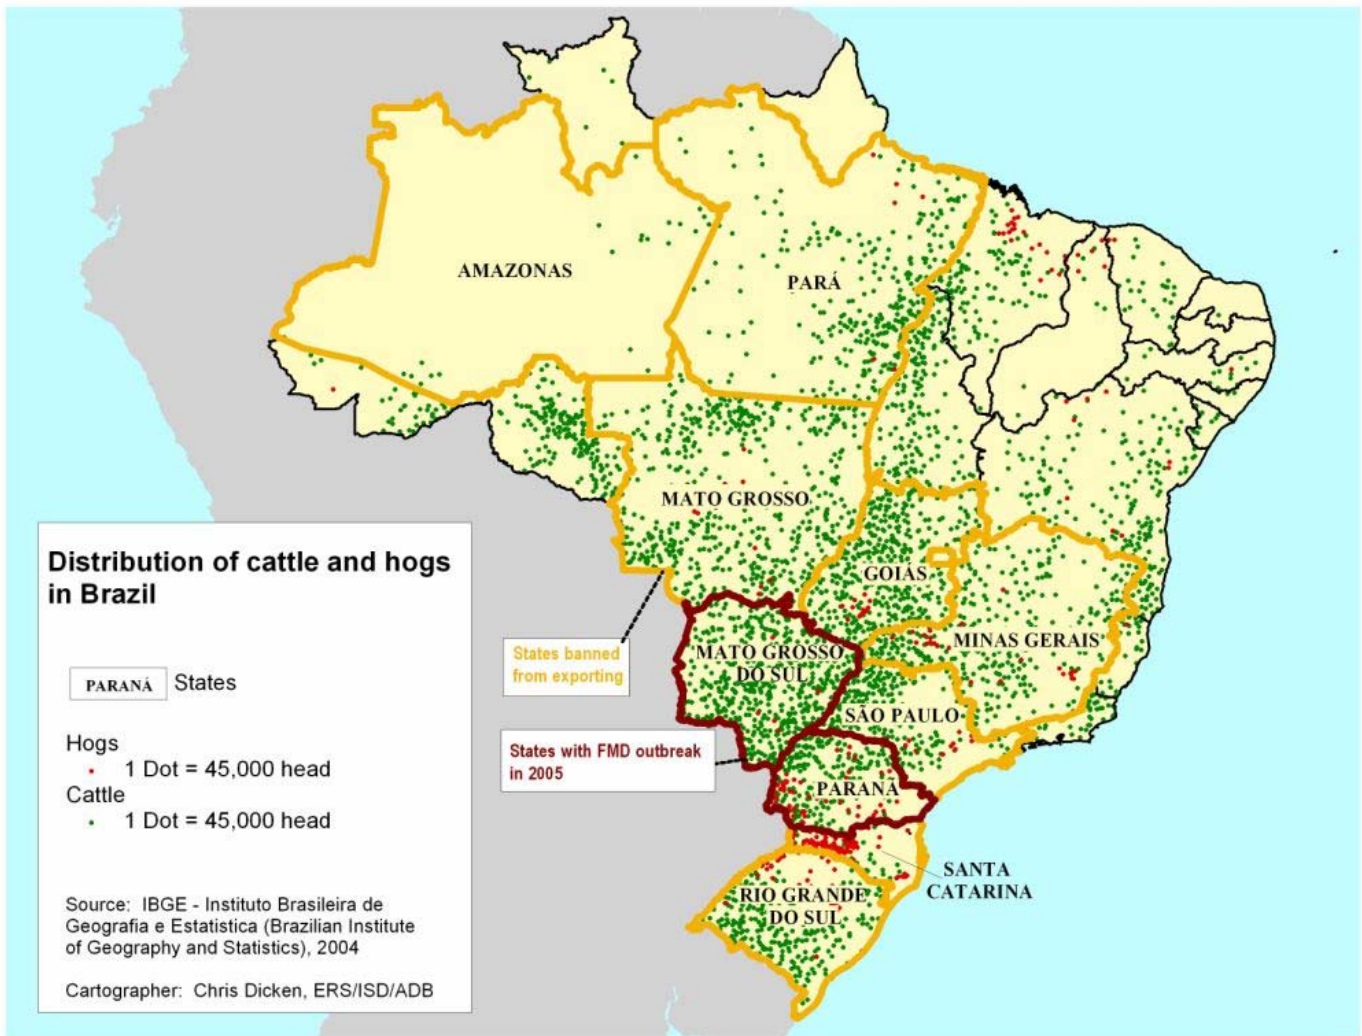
AMAZONAS

PARÁ

MATO GROSSO

GOIÁS

MINAS GERAIS

MATO GROSSO DO SUL

SÃO PAULO

PARANÁ

SANTA CATARINA

RIO GRANDE DO SUL

States banned from exporting

States with FMD outbreak in 2005

Distribution of cattle and hogs in Brazil

PARANÁ States

Hogs
1 Dot = 45,000 head
Cattle
1 Dot = 45,000 head

Source: IBGE - Instituto Brasileira de Geografia e Estatistica (Brazilian Institute of Geography and Statistics), 2004

Cartographer: Chris Dicken, ERS/ISD/ADB